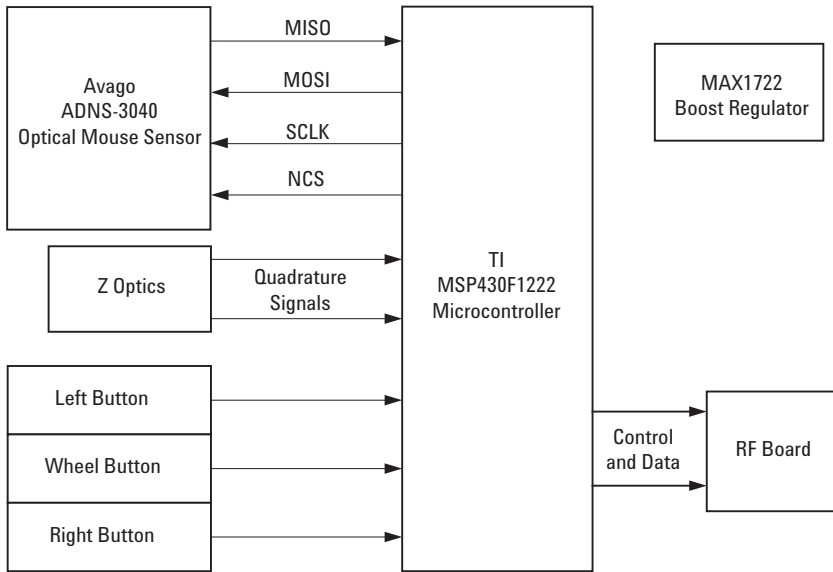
Avago
ADNS-3040
Optical Mouse Sensor

MISO

MOSI

SCLK

NCS

MAX1722
Boost Regulator

Z Optics

Quadrature
Signals

TI
MSP430F1222
Microcontroller

Left Button

Wheel Button

Right Button

Control
and Data

RF Board